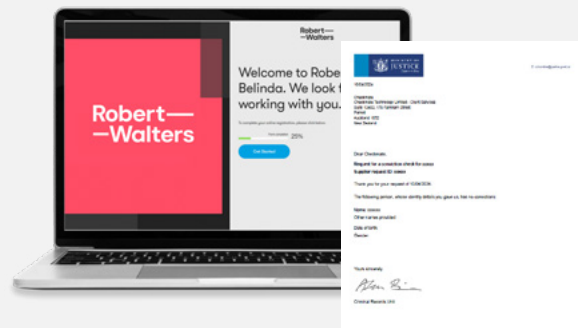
Robert—
—Walters

Robert—
—Walters

Welcome to Robe
Belinda. We look f
working with you.

25%

Get Started

JUSTICE

Dear Checkmate,

Request for a conviction check for xxxxx
Supplier request ID xxxxx

Thank you for your request of

The following person, whose identity details you gave us, has no convictions:

Name: xxxxxx
Other names provided:
Date of birth:
Gender:

Yours sincerely

Criminal Records Unit